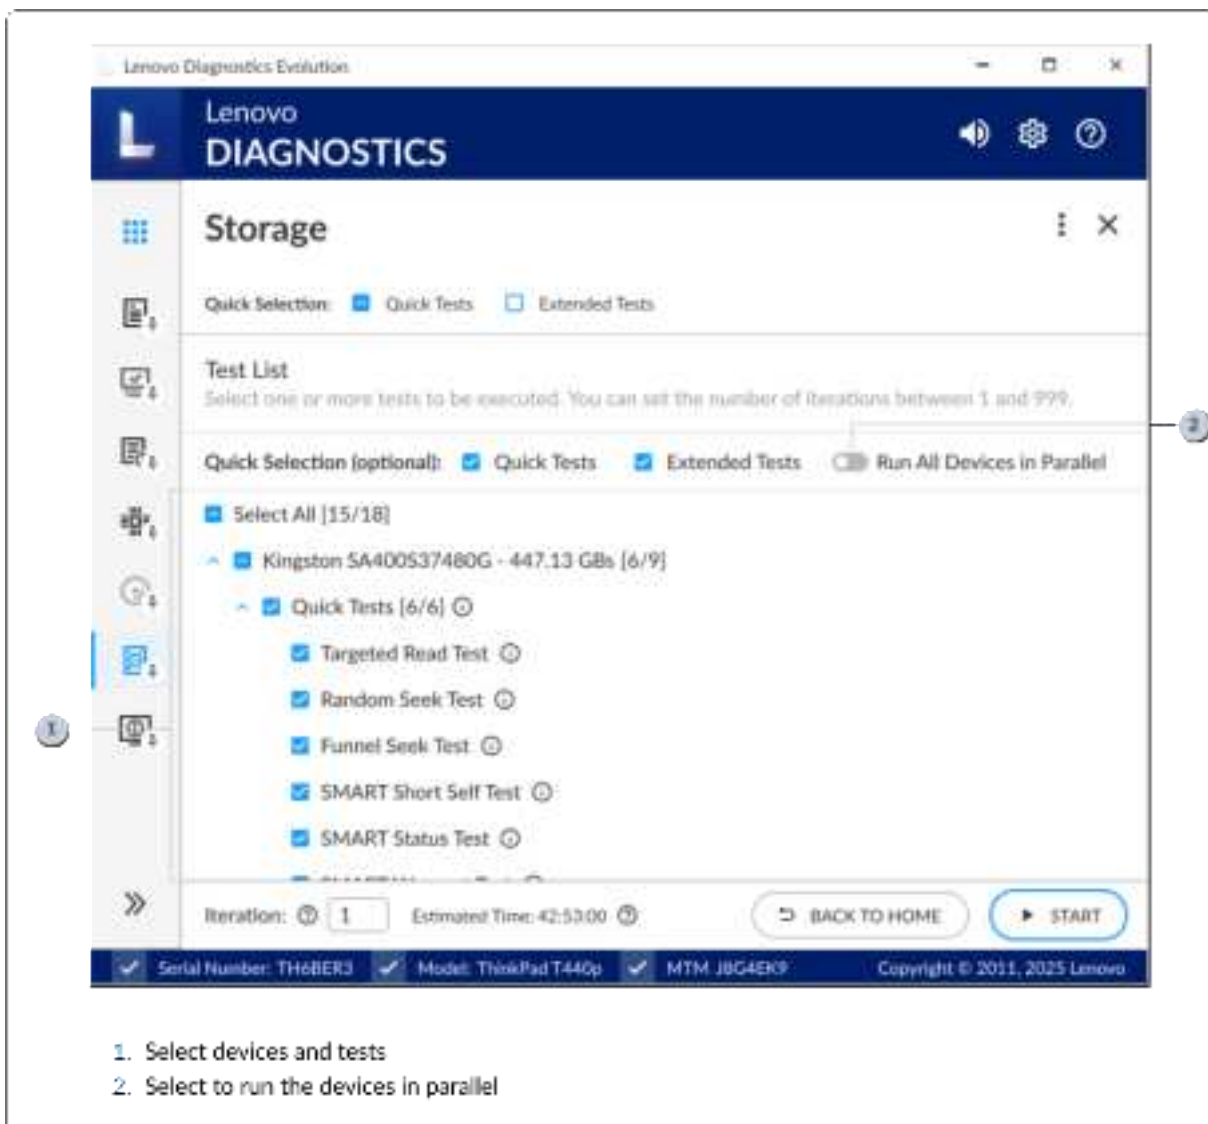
Lenovo Diagnostics Evolution

Lenovo
DIAGNOSTICS

Storage

Quick Selection: Quick Tests Extended Tests

Test List
Select one or more tests to be executed. You can set the number of iterations between 1 and 999.

Quick Selection (optional): Quick Tests Extended Tests Run All Devices in Parallel

Select All [15/18]

Kingston SA400S37480G - 447.13 GBs [6/9]

Quick Tests [6/6]

Targeted Read Test

Random Seek Test

Funnel Seek Test

SMART Short Self Test

SMART Status Test

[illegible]

Iteration: 1 Estimated Time: 42:53:00

BACK TO HOME START

Serial Number: TH6BER3 Model: ThinkPad T440p MTM J8G4EK9 Copyright © 2011, 2025 Lenovo

1

2

1. Select devices and tests
2. Select to run the devices in parallel